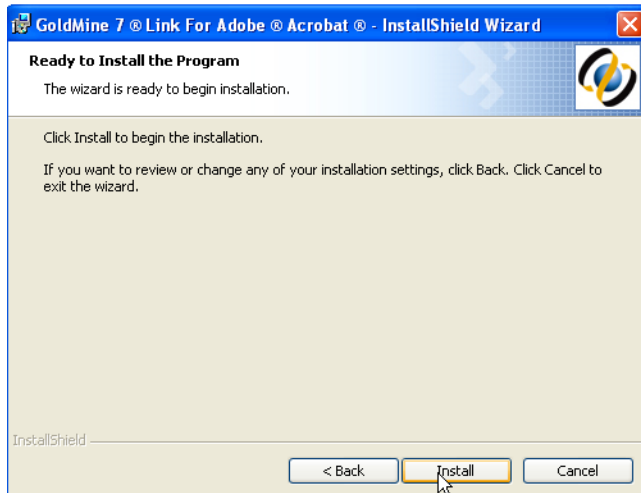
GoldMine 7 ® Link For Adobe ® Acrobat ® - InstallShield Wizard

Ready to Install the Program

The wizard is ready to begin installation.

Click Install to begin the installation.

If you want to review or change any of your installation settings, click Back. Click Cancel to exit the wizard.

InstallShield

< Back

Install

Cancel